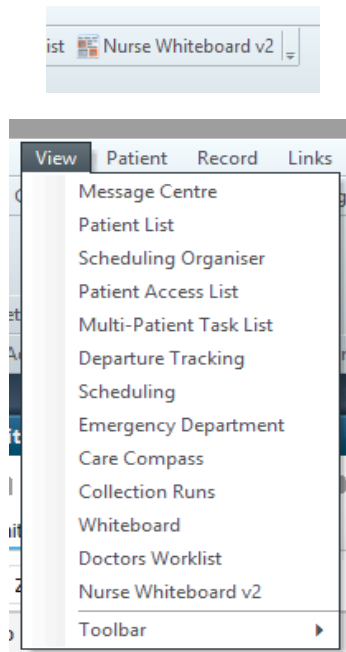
ist Nurse Whiteboard v2

View Patient Record Links

Message Centre
Patient List
Scheduling Organiser
Patient Access List
Multi-Patient Task List
Departure Tracking
Scheduling
Emergency Department
Care Compass
Collection Runs
Whiteboard
Doctors Worklist
Nurse Whiteboard v2
Toolbar